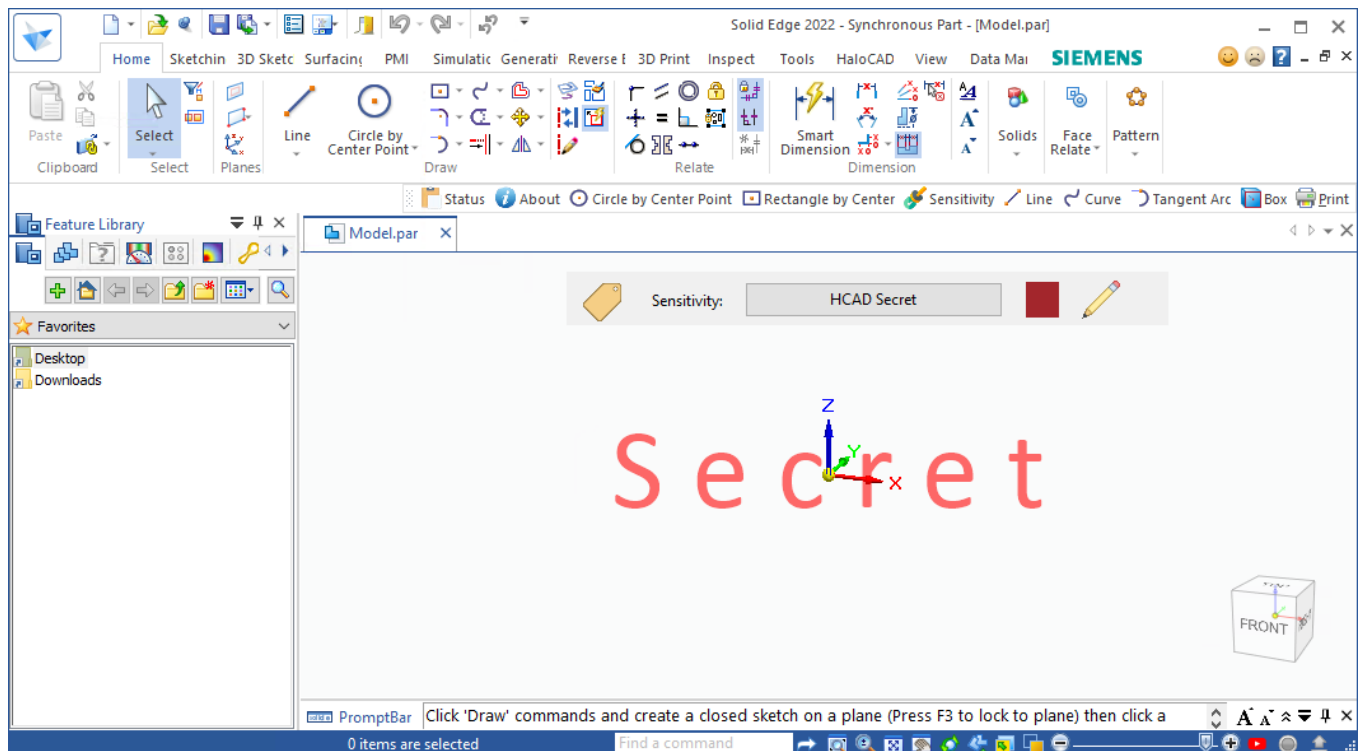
Solid Edge 2022 - Synchronous Part - [Model.par]

Home Sketchin 3D Sketc Surfacing PMI Simulatic Generati Reverse E 3D Print Inspect Tools HaloCAD View Data Mai SIEMENS

Paste
Clipboard
Select
Select
Planes
Line
Circle by Center Point
Draw
Relate
Smart Dimension
Dimension
Solids
Face Relate
Pattern

Status About Circle by Center Point Rectangle by Center Sensitivity Line Curve Tangent Arc Box Print

Feature Library
Favorites
Desktop
Downloads

Model.par

Sensitivity: HCAD Secret

Z
Y
X
Secret

FRONT

PromptBar Click 'Draw' commands and create a closed sketch on a plane (Press F3 to lock to plane) then click a

0 items are selected
Find a command